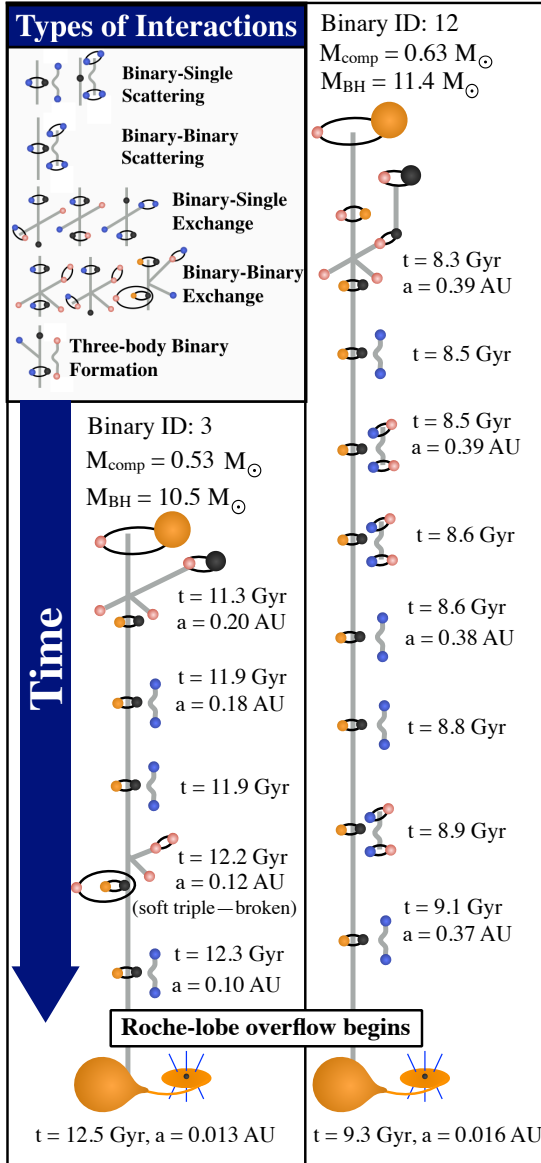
Types of Interactions

Binary-Single Scattering

Binary-Binary Scattering

Binary-Single Exchange

Binary-Binary Exchange

Three-body Binary Formation

Time

Binary ID: 3
$M_{comp} = 0.53\ M_{\odot}$
$M_{BH} = 10.5\ M_{\odot}$

t = 11.3 Gyr
a = 0.20 AU

t = 11.9 Gyr
a = 0.18 AU

t = 11.9 Gyr

t = 12.2 Gyr
a = 0.12 AU
(soft triple — broken)

t = 12.3 Gyr
a = 0.10 AU

t = 12.5 Gyr, a = 0.013 AU

Binary ID: 12
$M_{comp} = 0.63\ M_{\odot}$
$M_{BH} = 11.4\ M_{\odot}$

t = 8.3 Gyr
a = 0.39 AU

t = 8.5 Gyr

t = 8.5 Gyr
a = 0.39 AU

t = 8.6 Gyr

t = 8.6 Gyr
a = 0.38 AU

t = 8.8 Gyr

t = 8.9 Gyr

t = 9.1 Gyr
a = 0.37 AU

Roche-lobe overflow begins

t = 9.3 Gyr, a = 0.016 AU